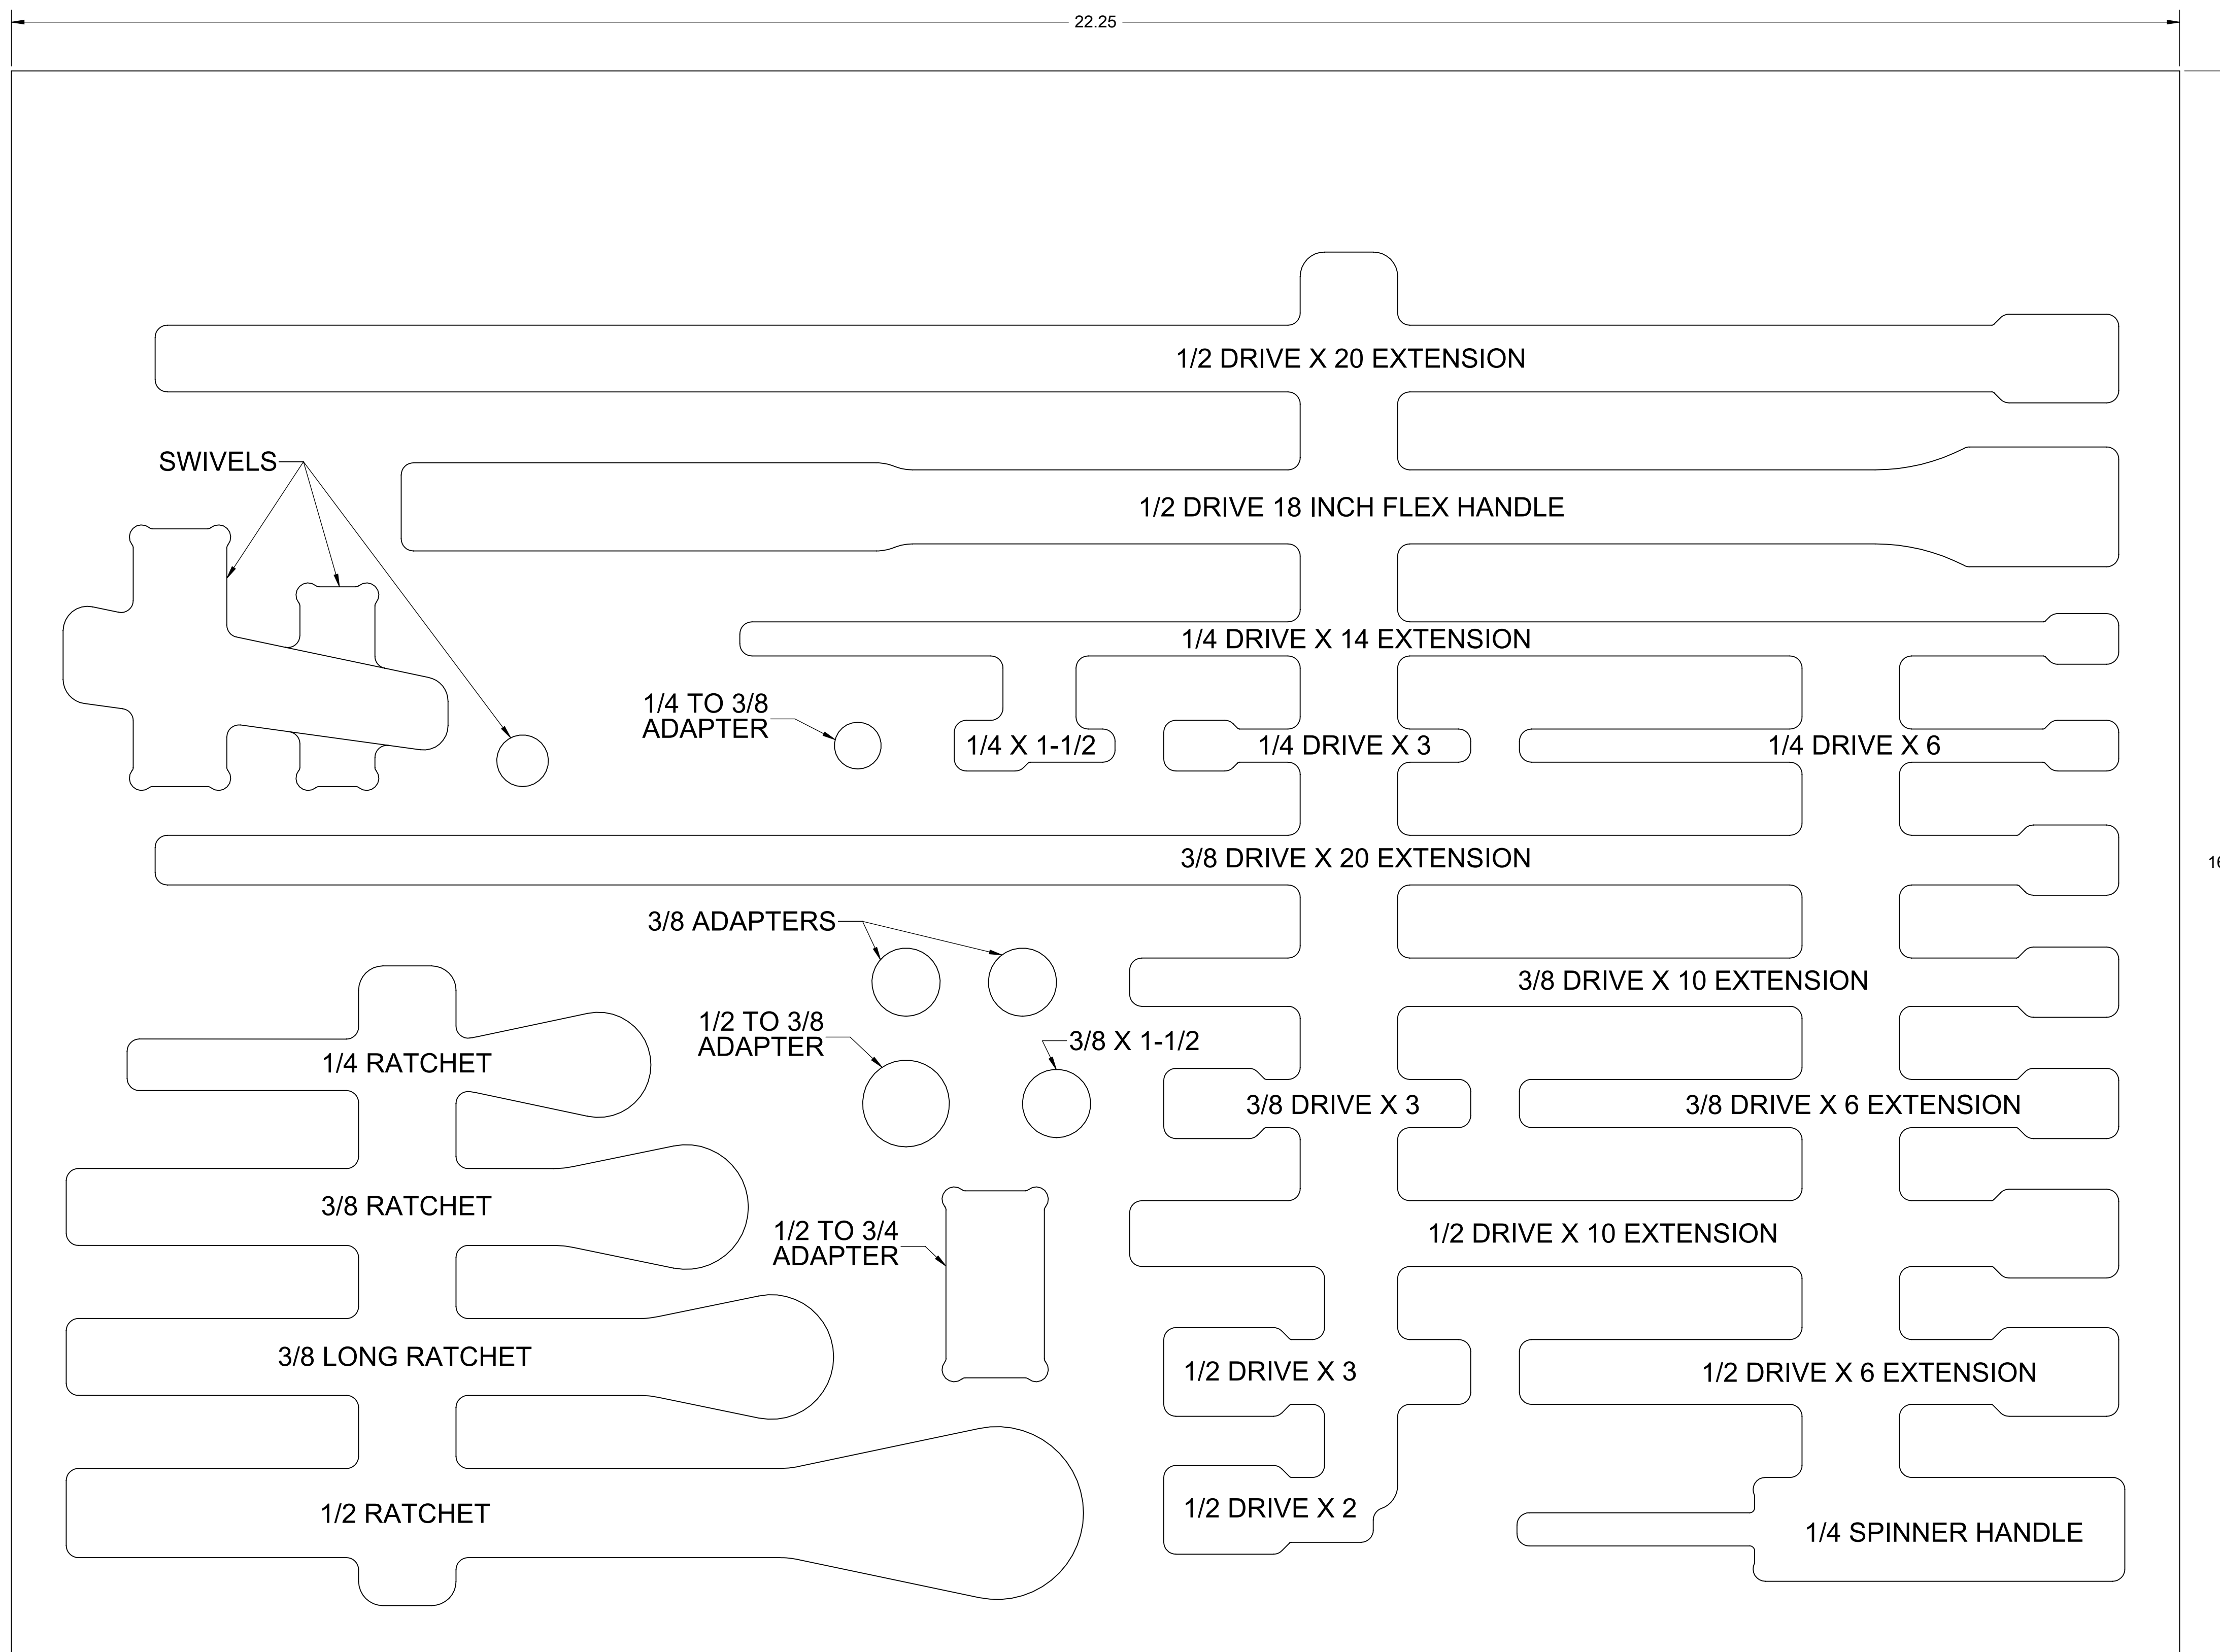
22.25

1/2 DRIVE X 20 EXTENSION

SWIVELS

1/2 DRIVE 18 INCH FLEX HANDLE

1/4 DRIVE X 14 EXTENSION

1/4 TO 3/8 ADAPTER

1/4 X 1-1/2

1/4 DRIVE X 3

1/4 DRIVE X 6

3/8 DRIVE X 20 EXTENSION

3/8 ADAPTERS

3/8 DRIVE X 10 EXTENSION

1/2 TO 3/8 ADAPTER

3/8 X 1-1/2

1/4 RATCHET

3/8 DRIVE X 3

3/8 DRIVE X 6 EXTENSION

3/8 RATCHET

1/2 TO 3/4 ADAPTER

1/2 DRIVE X 10 EXTENSION

3/8 LONG RATCHET

1/2 DRIVE X 3

1/2 DRIVE X 6 EXTENSION

1/2 RATCHET

1/2 DRIVE X 2

1/4 SPINNER HANDLE

1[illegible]